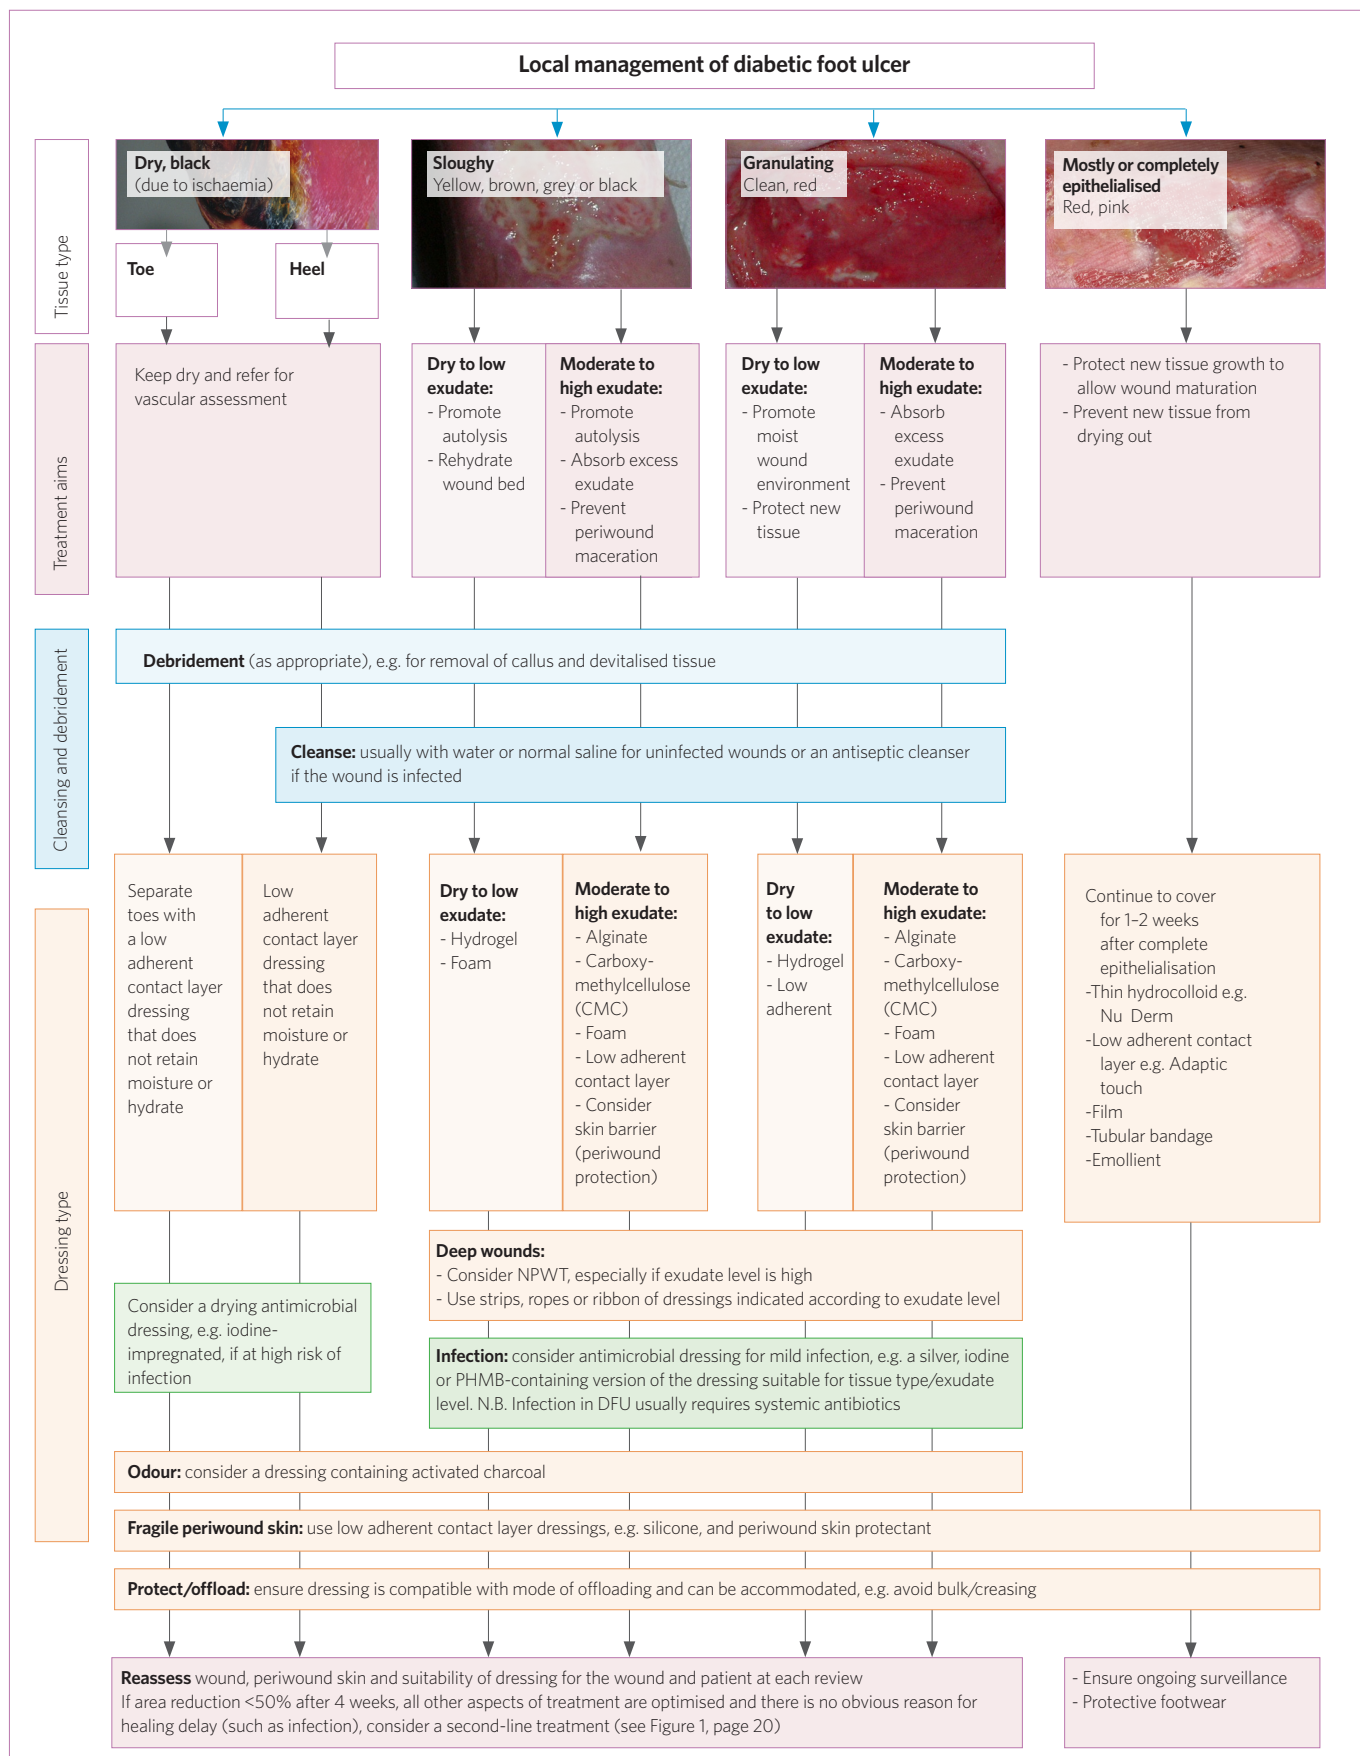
Local management of diabetic foot ulcer

Tissue type

Dry, black
(due to ischaemia)

Toe

Heel

Sloughy
Yellow, brown, grey or black

Granulating
Clean, red

Mostly or completely epithelialised
Red, pink

Treatment aims

Keep dry and refer for vascular assessment

Dry to low exudate:
- Promote autolysis
- Rehydrate wound bed

Moderate to high exudate:
- Promote autolysis
- Absorb excess exudate
- Prevent periwound maceration

Dry to low exudate:
- Promote moist wound environment
- Protect new tissue

Moderate to high exudate:
- Absorb excess exudate
- Prevent periwound maceration

- Protect new tissue growth to allow wound maturation
- Prevent new tissue from drying out

Cleansing and debridement

Debridement (as appropriate), e.g. for removal of callus and devitalised tissue

Cleanse: usually with water or normal saline for uninfected wounds or an antiseptic cleanser if the wound is infected

Dressing type

Separate toes with a low adherent contact layer dressing that does not retain moisture or hydrate

Low adherent contact layer dressing that does not retain moisture or hydrate

Dry to low exudate:
- Hydrogel
- Foam

Moderate to high exudate:
- Alginate
- Carboxy-methylcellulose (CMC)
- Foam
- Low adherent contact layer
- Consider skin barrier (periwound protection)

Dry to low exudate:
- Hydrogel
- Low adherent

Moderate to high exudate:
- Alginate
- Carboxy-methylcellulose (CMC)
- Foam
- Low adherent contact layer
- Consider skin barrier (periwound protection)

Continue to cover for 1–2 weeks after complete epithelialisation
-Thin hydrocolloid e.g. Nu Derm
-Low adherent contact layer e.g. Adaptic touch
-Film
-Tubular bandage
-Emollient

Deep wounds:
- Consider NPWT, especially if exudate level is high
- Use strips, ropes or ribbon of dressings indicated according to exudate level

Consider a drying antimicrobial dressing, e.g. iodine-impregnated, if at high risk of infection

Infection: consider antimicrobial dressing for mild infection, e.g. a silver, iodine or PHMB-containing version of the dressing suitable for tissue type/exudate level. N.B. Infection in DFU usually requires systemic antibiotics

Odour: consider a dressing containing activated charcoal

Fragile periwound skin: use low adherent contact layer dressings, e.g. silicone, and periwound skin protectant

Protect/offload: ensure dressing is compatible with mode of offloading and can be accommodated, e.g. avoid bulk/creasing

Reassess wound, periwound skin and suitability of dressing for the wound and patient at each review
If area reduction <50% after 4 weeks, all other aspects of treatment are optimised and there is no obvious reason for healing delay (such as infection), consider a second-line treatment (see Figure 1, page 20)

- Ensure ongoing surveillance
- Protective footwear